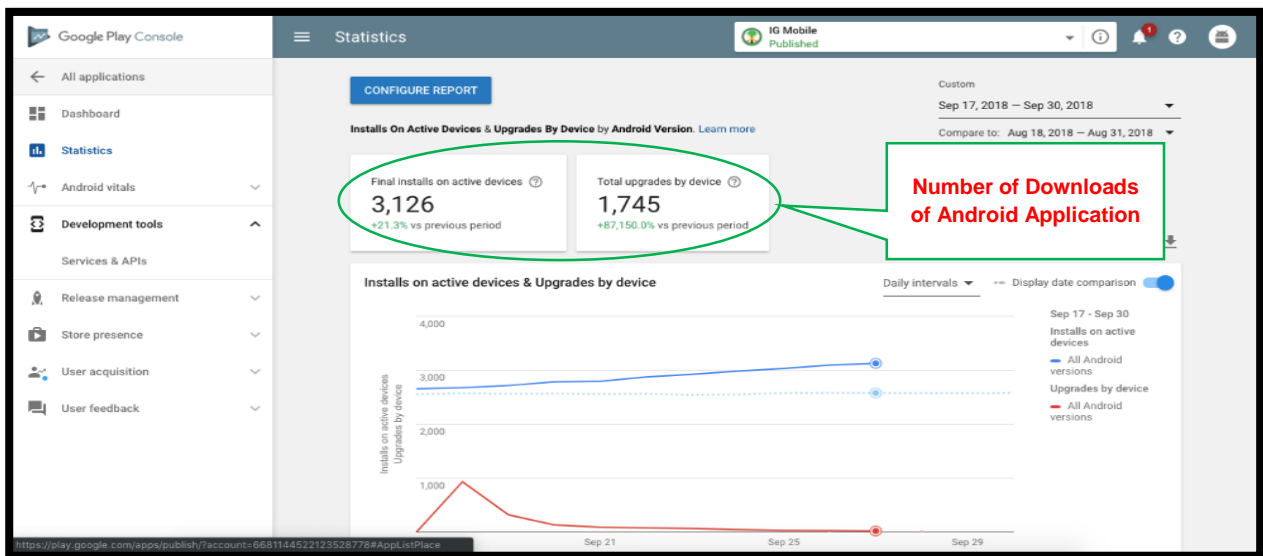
Google Play Console

Statistics

IG Mobile
Published

1

All applications

Dashboard

Statistics

Android vitals

Development tools

Services & APIs

Release management

Store presence

User acquisition

User feedback

CONFIGURE REPORT

Installs On Active Devices & Upgrades By Device by Android Version. Learn more

Custom
Sep 17, 2018 — Sep 30, 2018

Compare to: Aug 18, 2018 — Aug 31, 2018

Final installs on active devices
3,126
+21.3% vs previous period

Total upgrades by device
1,745
+87,150.0% vs previous period

Number of Downloads of Android Application

Installs on active devices & Upgrades by device

Daily intervals

Display date comparison

4,000
3,000
2,000
1,000

Installs on active devices
Upgrades by device

Sep 21
Sep 25
Sep 29

Sep 17 - Sep 30
Installs on active devices
All Android versions
Upgrades by device
All Android versions

https://play.google.com/apps/publish/?account=6681144522123528778#AppListPlace